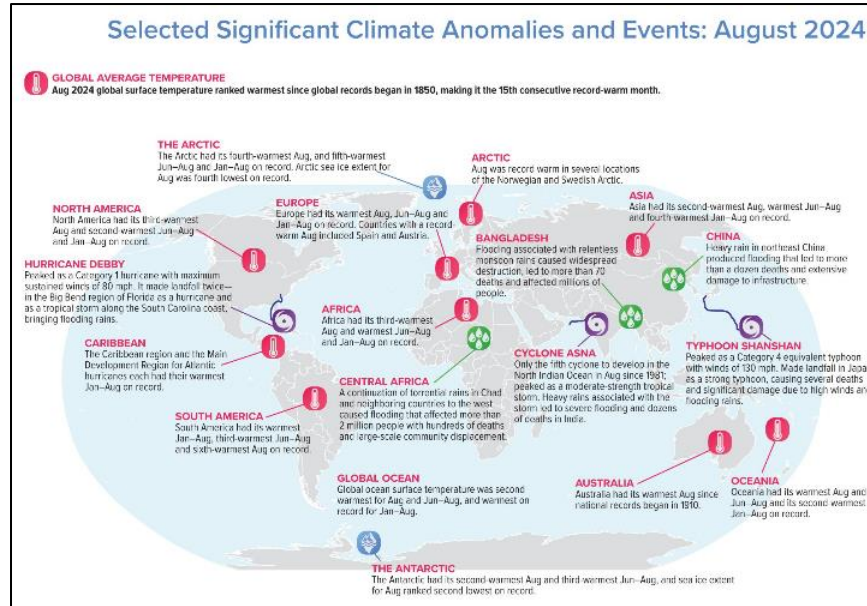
Selected Significant Climate Anomalies and Events: August 2024

GLOBAL AVERAGE TEMPERATURE
Aug 2024 global surface temperature ranked warmest since global records began in 1850, making it the 15th consecutive record-warm month.

THE ARCTIC
The Arctic had its fourth-warmest Aug, and fifth-warmest Jun–Aug and Jan–Aug on record. Arctic sea ice extent for Aug was fourth lowest on record.

ARCTIC
Aug was record warm in several locations of the Norwegian and Swedish Arctic.

NORTH AMERICA
North America had its third-warmest Aug and second warmest Jun–Aug and Jan–Aug on record.

EUROPE
Europe had its warmest Aug, Jun–Aug and Jan–Aug on record. Countries with a record-warm Aug included Spain and Austria.

ASIA
Asia had its second-warmest Aug, warmest Jun–Aug and fourth-warmest Jan–Aug on record.

BANGLADESH
Flooding associated with relentless monsoon rains caused widespread destruction, led to more than 70 deaths and affected millions of people.

CHINA
Heavy rain in northeast China produced flooding that led to more than a dozen deaths and extensive damage to infrastructure.

HURRICANE DEBBY
Peaked as a Category 1 hurricane with maximum sustained winds of 80 mph. It made landfall twice—in the Big Bend region of Florida as a hurricane and as a tropical storm along the South Carolina coast, bringing flooding rains.

AFRICA
Africa had its third-warmest Aug and warmest Jun–Aug and Jan–Aug on record.

CARIBBEAN
The Caribbean region and the Main Development Region for Atlantic hurricanes each had their warmest Jan–Aug on record.

CYCLONE ASNA
Only the fifth cyclone to develop in the North Indian Ocean in Aug since 1981; peaked as a moderate-strength tropical storm. Heavy rains associated with the storm led to severe flooding and dozens of deaths in India.

TYPHOON SHANSHAN
Peaked as a Category 4 equivalent typhoon with winds of 130 mph. Made landfall in Japan as a strong typhoon, causing several deaths and significant damage due to high winds and flooding rains.

CENTRAL AFRICA
A continuation of torrential rains in Chad and neighboring countries to the west caused flooding that affected more than 2 million people with hundreds of deaths and large-scale community displacement.

SOUTH AMERICA
South America had its warmest Jan–Aug, third-warmest Jun–Aug and sixth-warmest Aug on record.

GLOBAL OCEAN
Global ocean surface temperature was second warmest for Aug and Jun–Aug, and warmest on record for Jan–Aug.

AUSTRALIA
Australia had its warmest Aug since national records began in 1910.

OCEANIA
Oceania had its warmest Aug and Jun–Aug and its second warmest Jan–Aug on record.

THE ANTARCTIC
The Antarctic had its second-warmest Aug and third warmest Jun–Aug, and sea ice extent for Aug ranked second lowest on record.